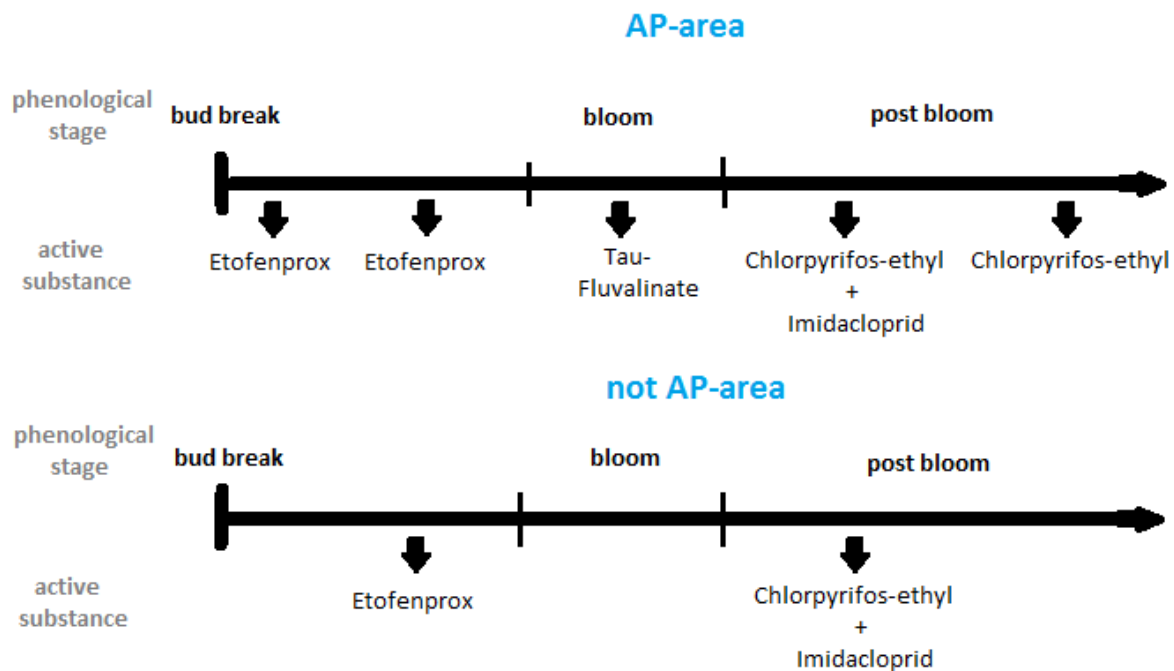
AP-area

phenological stage

bud break

bloom

post bloom

active substance

Etofenprox

Etofenprox

Tau-Fluvalinate

Chlorpyrifos-ethyl + Imidacloprid

Chlorpyrifos-ethyl

not AP-area

phenological stage

bud break

bloom

post bloom

active substance

Etofenprox

Chlorpyrifos-ethyl + Imidacloprid